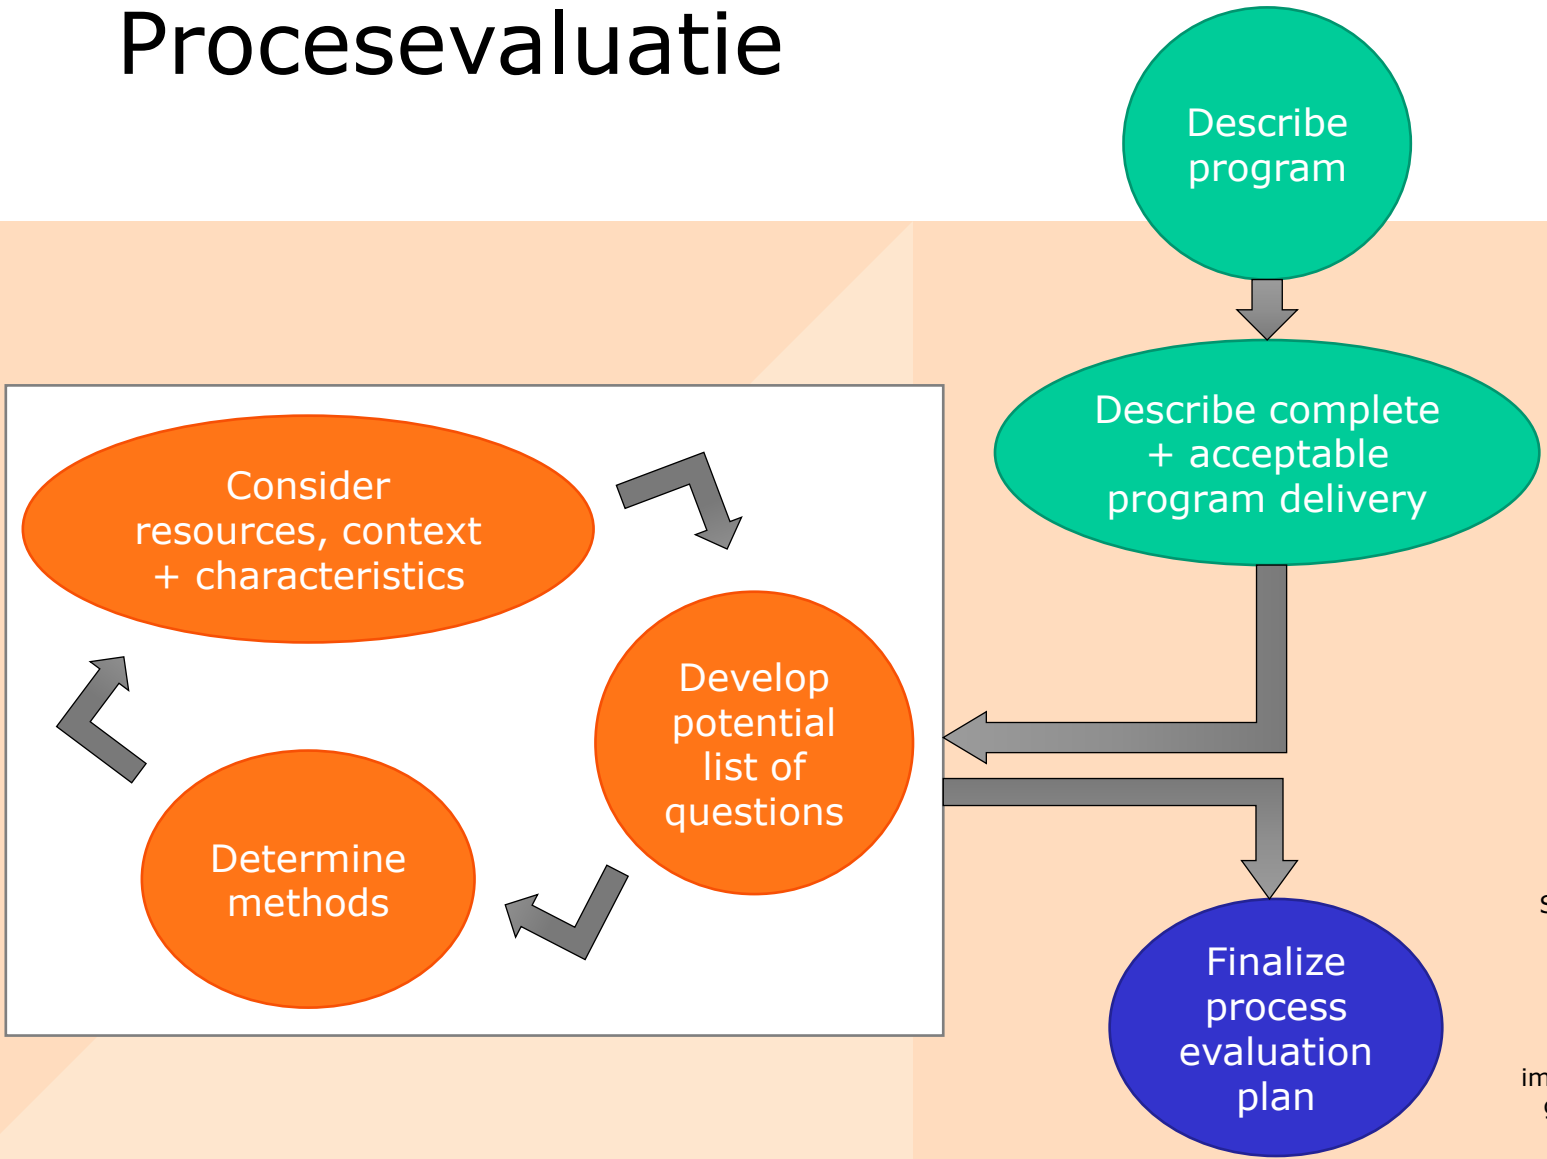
Procesevaluatie

Describe program

Describe complete + acceptable program delivery

Consider resources, context + characteristics

Develop potential list of questions

Determine methods

Finalize process evaluation plan

S

im
g